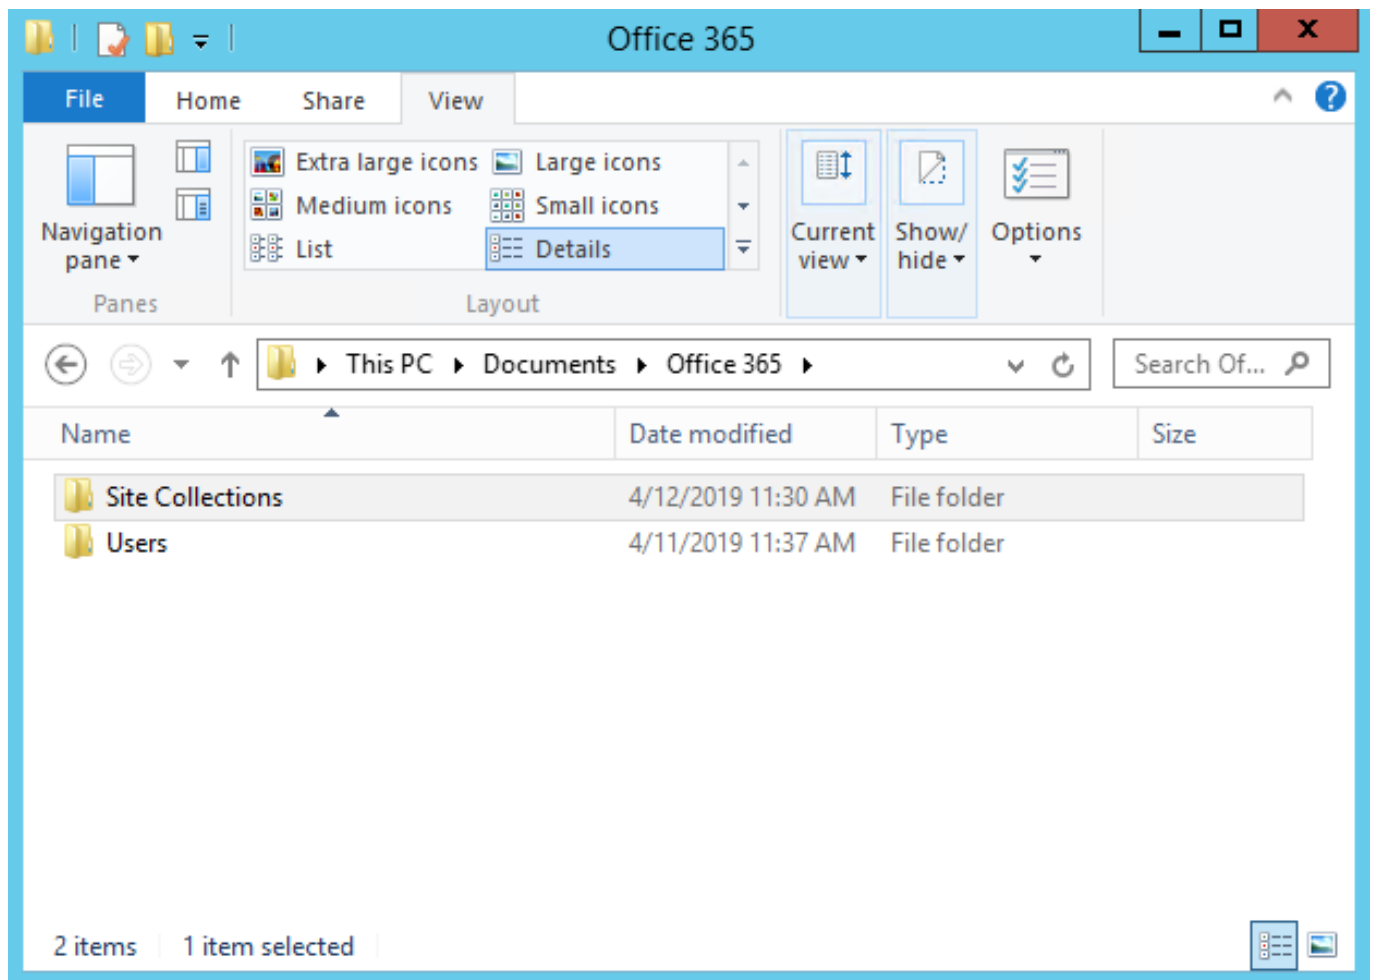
Office 365

File Home Share View

Navigation pane

Panes

Extra large icons Large icons
Medium icons Small icons
List Details

Layout

Current view

Show/ hide

Options

This PC ▸ Documents ▸ Office 365 ▸

Search Of...

| Name | Date modified | Type | Size |
|---|---|---|---|
| Site Collections | 4/12/2019 11:30 AM | File folder | |
| Users | 4/11/2019 11:37 AM | File folder | |

2 items 1 item selected